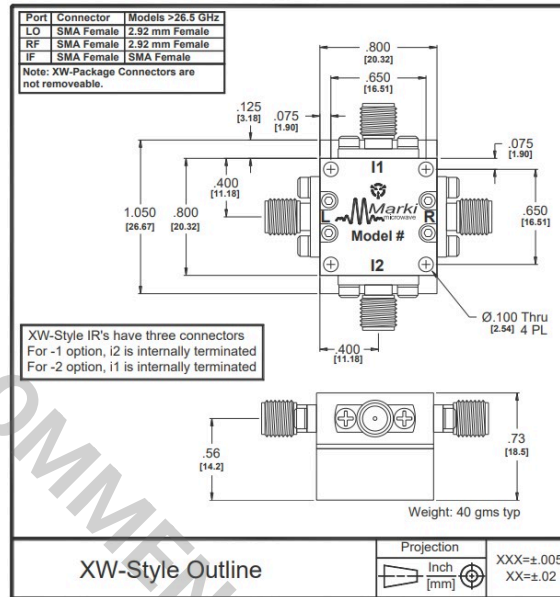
| Port | Connector | Models >26.5 GHz |
|---|---|---|
| LO | SMA Female | 2.92 mm Female |
| RF | SMA Female | 2.92 mm Female |
| IF | SMA Female | SMA Female |

Note: XW-Package Connectors are not removeable.

.800 [20.32]
.650 [16.51]
.125 [3.18]
.075 [1.90]
.075 [1.90]
.400 [11.18]
1.050 [26.67]
.800 [20.32]
.650 [16.51]
I1
L
Marki microwave
R
Model #
I2
Ø.100 Thru [2.54] 4 PL
.400 [11.18]

XW-Style IR's have three connectors
For -1 option, i2 is internally terminated
For -2 option, i1 is internally terminated

.56 [14.2]
.73 [18.5]

Weight: 40 gms typ

XW-Style Outline
Projection
Inch [mm]
XXX=±.005
XX=±.02